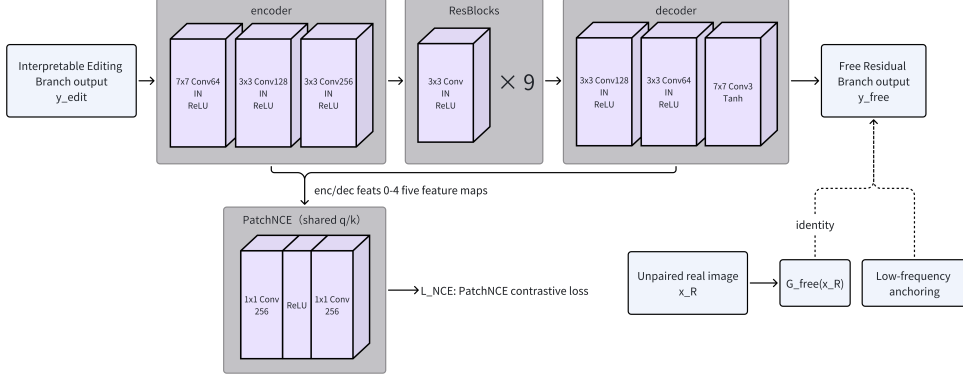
Interpretable Editing Branch output y_edit

encoder

7x7 Conv64
IN
ReLU

3x3 Conv128
IN
ReLU

3x3 Conv256
IN
ReLU

ResBlocks

3x3 Conv
IN
ReLU

× 9

decoder

3x3 Conv128
IN
ReLU

3x3 Conv64
IN
ReLU

7x7 Conv3
Tanh

Free Residual Branch output y_free

enc/dec feats 0-4 five feature maps

PatchNCE（shared q/k)

1x1 Conv
256

ReLU

1x1 Conv
256

L_NCE: PatchNCE contrastive loss

identity

Unpaired real image x_R

G_free(x_R)

Low-frequency anchoring